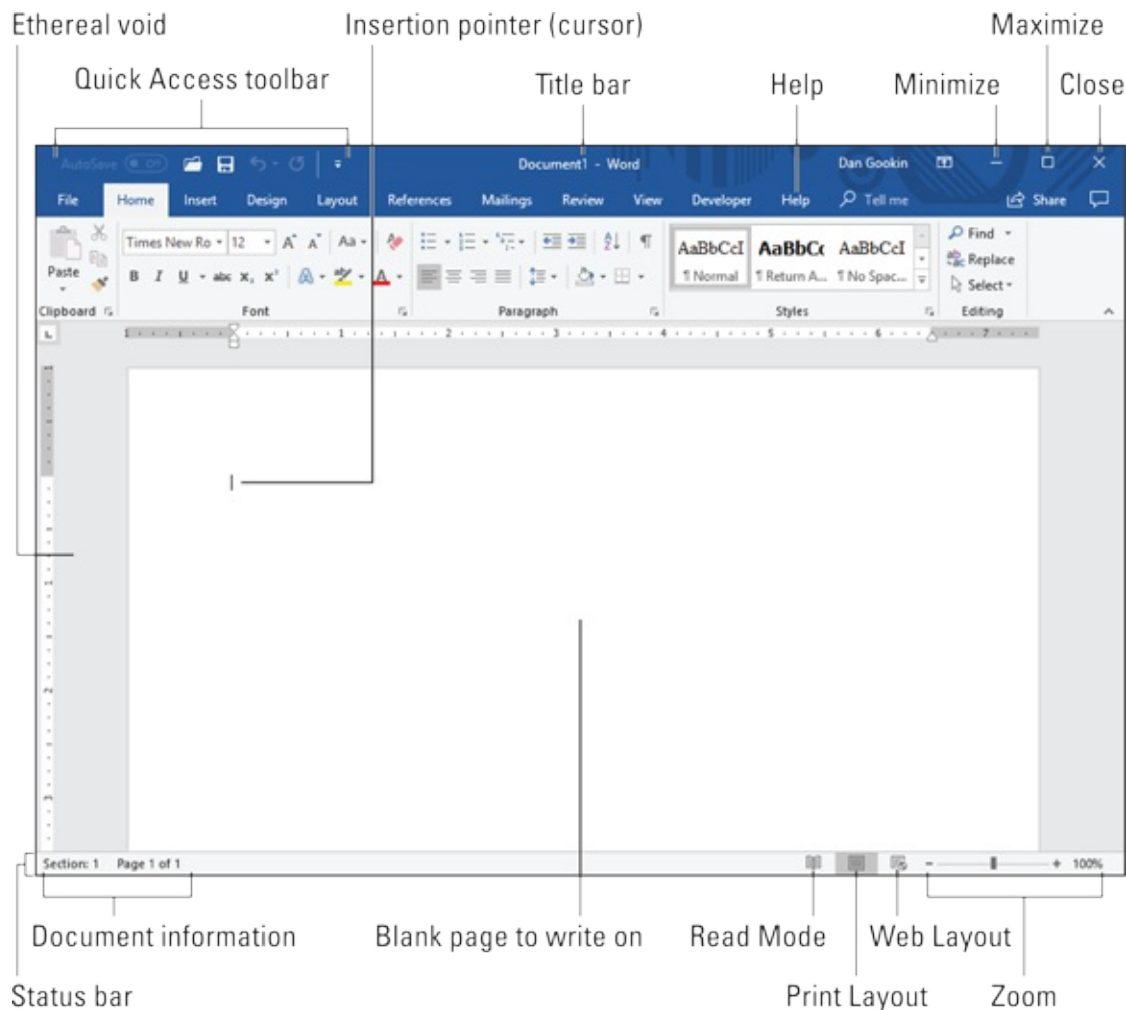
Ethereal void
Insertion pointer (cursor)
Maximize
Quick Access toolbar
Title bar
Help
Minimize
Close

AutoSave Off
Document1 - Word
Dan Gookin
File Home Insert Design Layout References Mailings Review View Developer Help Tell me Share
Paste
Times New Ro 12 A A Aa
B I U abc $x_2$ $x^2$
AaBbCcI ¶ Normal
AaBbCc ¶ Return A...
AaBbCcI ¶ No Spac...
Find
Replace
Select
Clipboard
Font
Paragraph
Styles
Editing
1 2 3 4 5 6 7

Section: 1 Page 1 of 1
100%

Document information
Blank page to write on
Read Mode
Web Layout
Status bar
Print Layout
Zoom